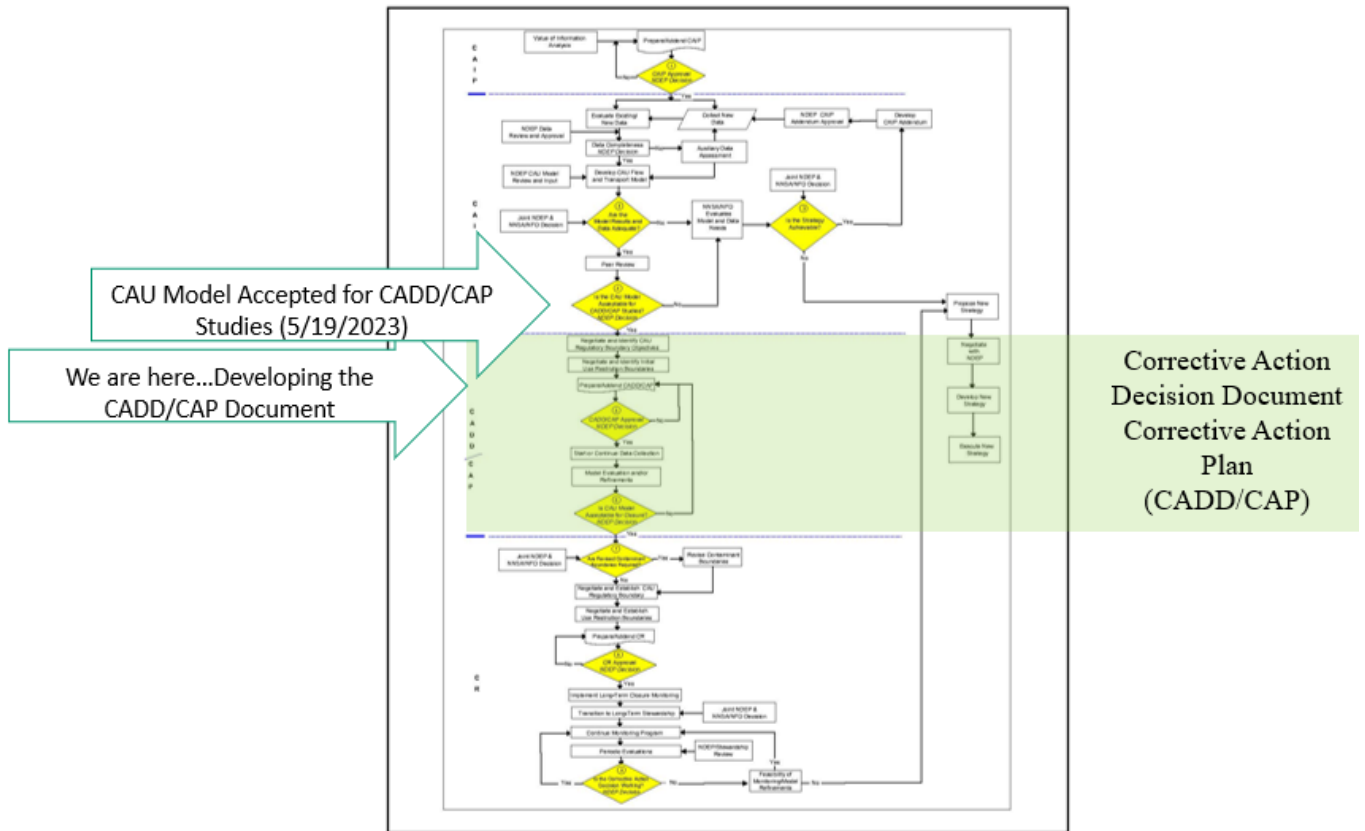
CAU Model Accepted for CADD/CAP Studies (5/19/2023)

We are here...Developing the CADD/CAP Document

Corrective Action Decision Document Corrective Action Plan (CADD/CAP)

C A I P

Value of Information Analysis

Prepare/Amend CAIP

CAIP Approval NDEP Decision

Yes

Evaluate Existing/ New Data

Collect New Data

NDEP CAIP Addendum Approval

Develop CAIP Addendum

NDEP Data Review and Approval

Data Completeness NDEP Decision

Auxiliary Data Assessment

Yes

NDEP CAU Model Review and Input

Develop CAU Flow and Transport Model

Joint NDEP & NNSA/NFO Decision

C A I

Joint NDEP & NNSA/NFO Decision

Are the Model Results and Data Adequate?

No

NNSA/NFO Evaluates Model and Data Needs

Is the Strategy Achievable?

Yes

No

Yes

Peer Review

Is the CAU Model Acceptable for CADD/CAP Studies? NDEP Decision

No

Yes

Propose New Strategy

Negotiate and Identify CAU Regulatory Boundary Objectives

Negotiate and Identify Initial Use Restriction Boundaries

Negotiate with NDEP

Prepare/Amend CADD/CAP

C A D D / C A P

CADD/CAP Approval NDEP Decision

Develop New Strategy

Yes

Execute New Strategy

Start or Continue Data Collection

Model Evaluation and/or Refinements

Is CAU Model Acceptable for Closure? NDEP Decision

Joint NDEP & NNSA/NFO Decision

Are Revised Contaminant Boundaries Required?

Yes

Revise Contaminant Boundaries

No

Negotiate and Establish CAU Regulatory Boundary

Negotiate and Establish Use Restriction Boundaries

Prepare/Amend CR

No

CR Approval NDEP Decision

Yes

C R

Implement Long-Term Closure Monitoring

Transition to Long-Term Stewardship

Joint NDEP & NNSA/NFO Decision

Continue Monitoring Program

Periodic Evaluations

NDEP/Stewardship Review

Yes

Yes

Is the Corrective Action Decision Working? NDEP Decision

No

Feasibility of Monitoring/Model Refinements

No